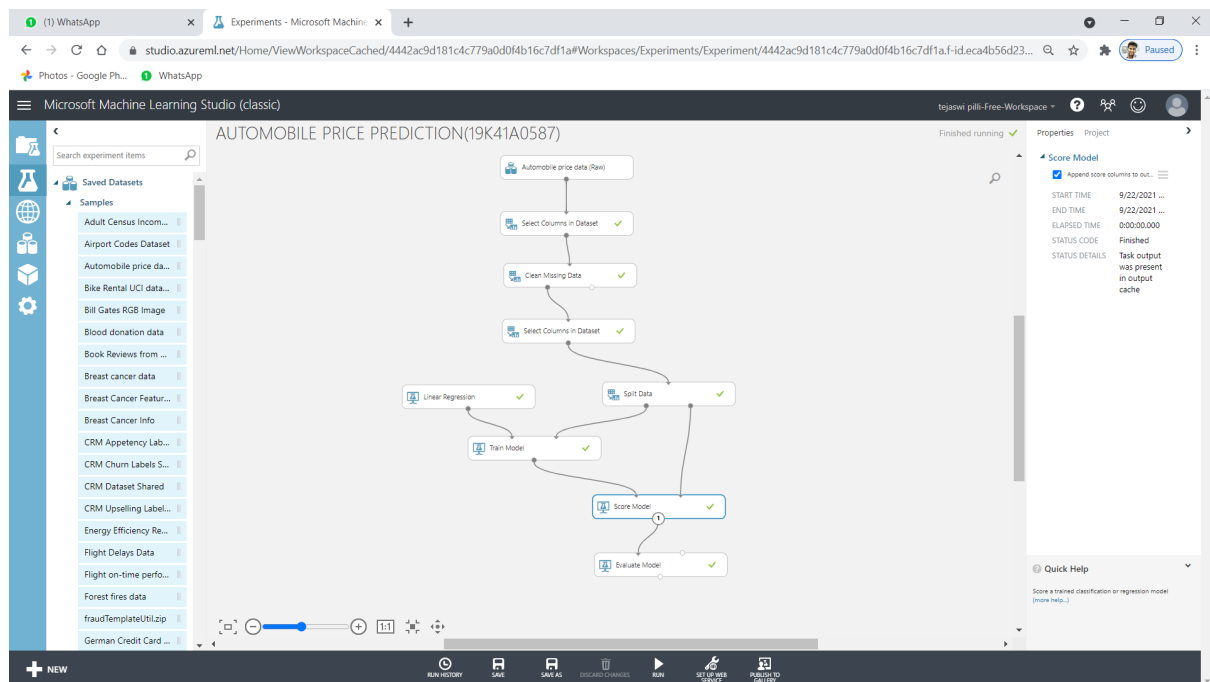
(1) WhatsApp
Experiments - Microsoft Machine
studio.azureml.net/Home/ViewWorkspaceCached/4442ac9d181c4c779a0d0f4b16c7df1a#Workspaces/Experiments/Experiment/4442ac9d181c4c779a0d0f4b16c7df1a.f-id.eca4b56d23...
Paused
Photos - Google Ph...
WhatsApp
Microsoft Machine Learning Studio (classic)
tejaswi pilli-Free-Workspace
AUTOMOBILE PRICE PREDICTION(19K41A0587)
Finished running
Properties Project
Search experiment items
Saved Datasets
Samples
Adult Census Incom...
Airport Codes Dataset
Automobile price da...
Bike Rental UCI data...
Bill Gates RGB Image
Blood donation data
Book Reviews from ...
Breast cancer data
Breast Cancer Featur...
Breast Cancer Info
CRM Appetency Lab...
CRM Churn Labels S...
CRM Dataset Shared
CRM Upselling Label...
Energy Efficiency Re...
Flight Delays Data
Flight on-time perfo...
Forest fires data
fraudTemplateUtil.zip
German Credit Card ...
Automobile price data (Raw)
Select Columns in Dataset
Clean Missing Data
Select Columns in Dataset
Linear Regression
Split Data
Train Model
Score Model
1
Evaluate Model
1:1
Score Model
Append score columns to out...
START TIME 9/22/2021 ...
END TIME 9/22/2021 ...
ELAPSED TIME 0:00:00.000
STATUS CODE Finished
STATUS DETAILS Task output was present in output cache
Quick Help
Score a trained classification or regression model
(more help...)
NEW
RUN HISTORY
SAVE
SAVE AS
DISCARD CHANGES
RUN
SET UP WEB SERVICE
PUBLISH TO GALLERY